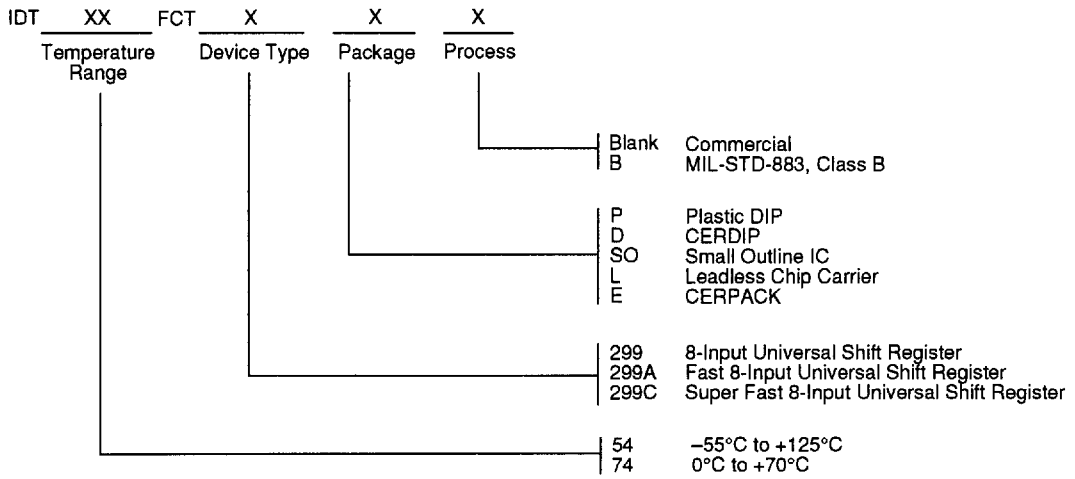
IDT XX FCT X X X

Temperature Range

Device Type

Package

Process

Blank Commercial
B MIL-STD-883, Class B

P Plastic DIP
D CERDIP
SO Small Outline IC
L Leadless Chip Carrier
E CERPACK

299 8-Input Universal Shift Register
299A Fast 8-Input Universal Shift Register
299C Super Fast 8-Input Universal Shift Register

54 –55°C to +125°C
74 0°C to +70°C